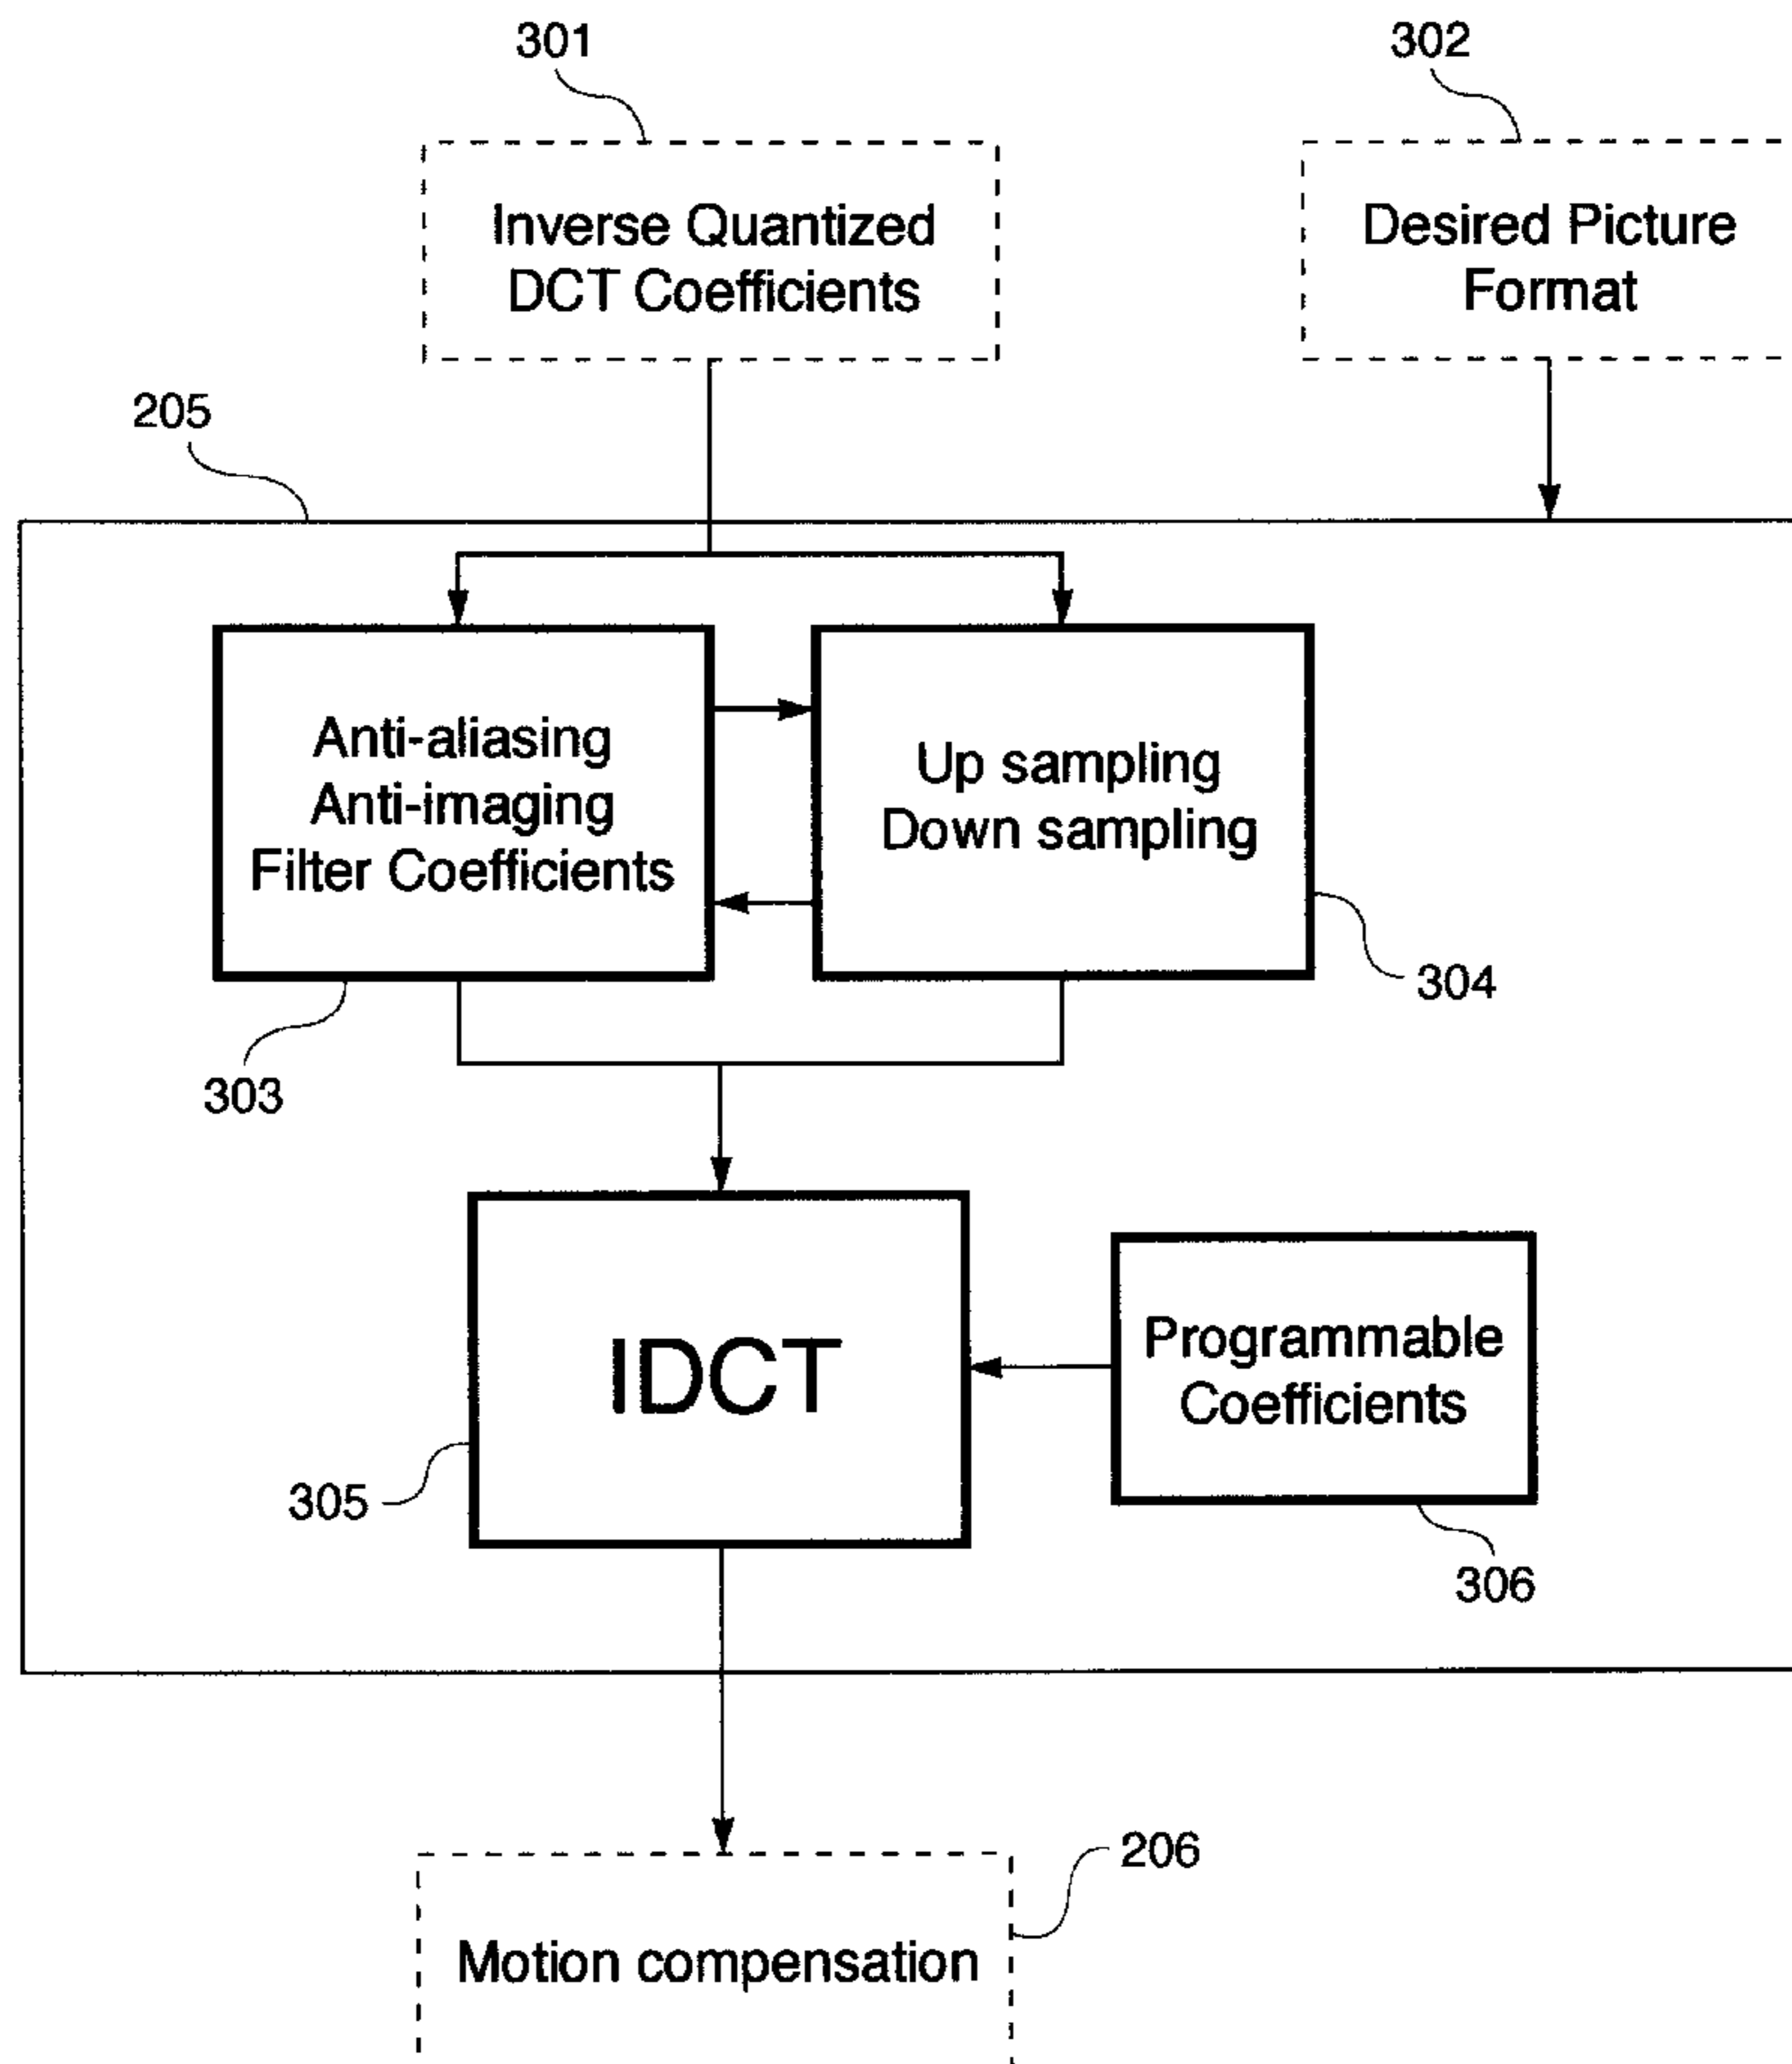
301

302

Inverse Quantized DCT Coefficients

Desired Picture Format

205

Anti-aliasing Anti-imaging Filter Coefficients

Up sampling Down sampling

304

303

IDCT

Programmable Coefficients

305

306

206

Motion compensation